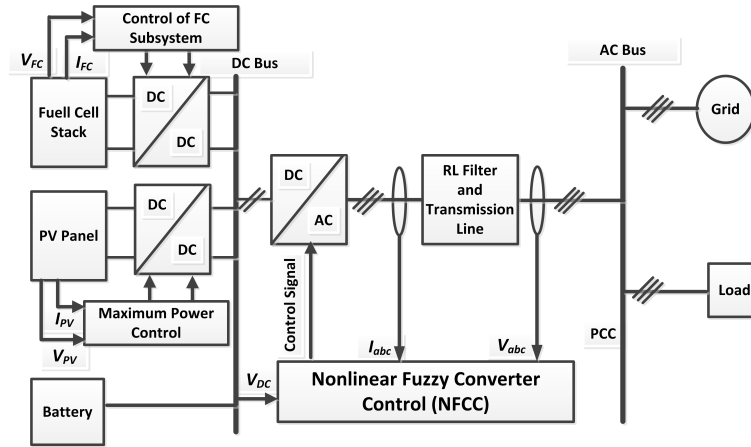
Control of FC Subsystem

$V_{FC}$

$I_{FC}$

DC Bus

Fuell Cell Stack

DC

DC

AC Bus

Grid

DC

AC

RL Filter and Transmission Line

PV Panel

DC

DC

Load

$I_{PV}$

Maximum Power Control

$V_{PV}$

Control Signal

$I_{abc}$

$V_{abc}$

PCC

$V_{DC}$

Battery

Nonlinear Fuzzy Converter Control (NFCC)